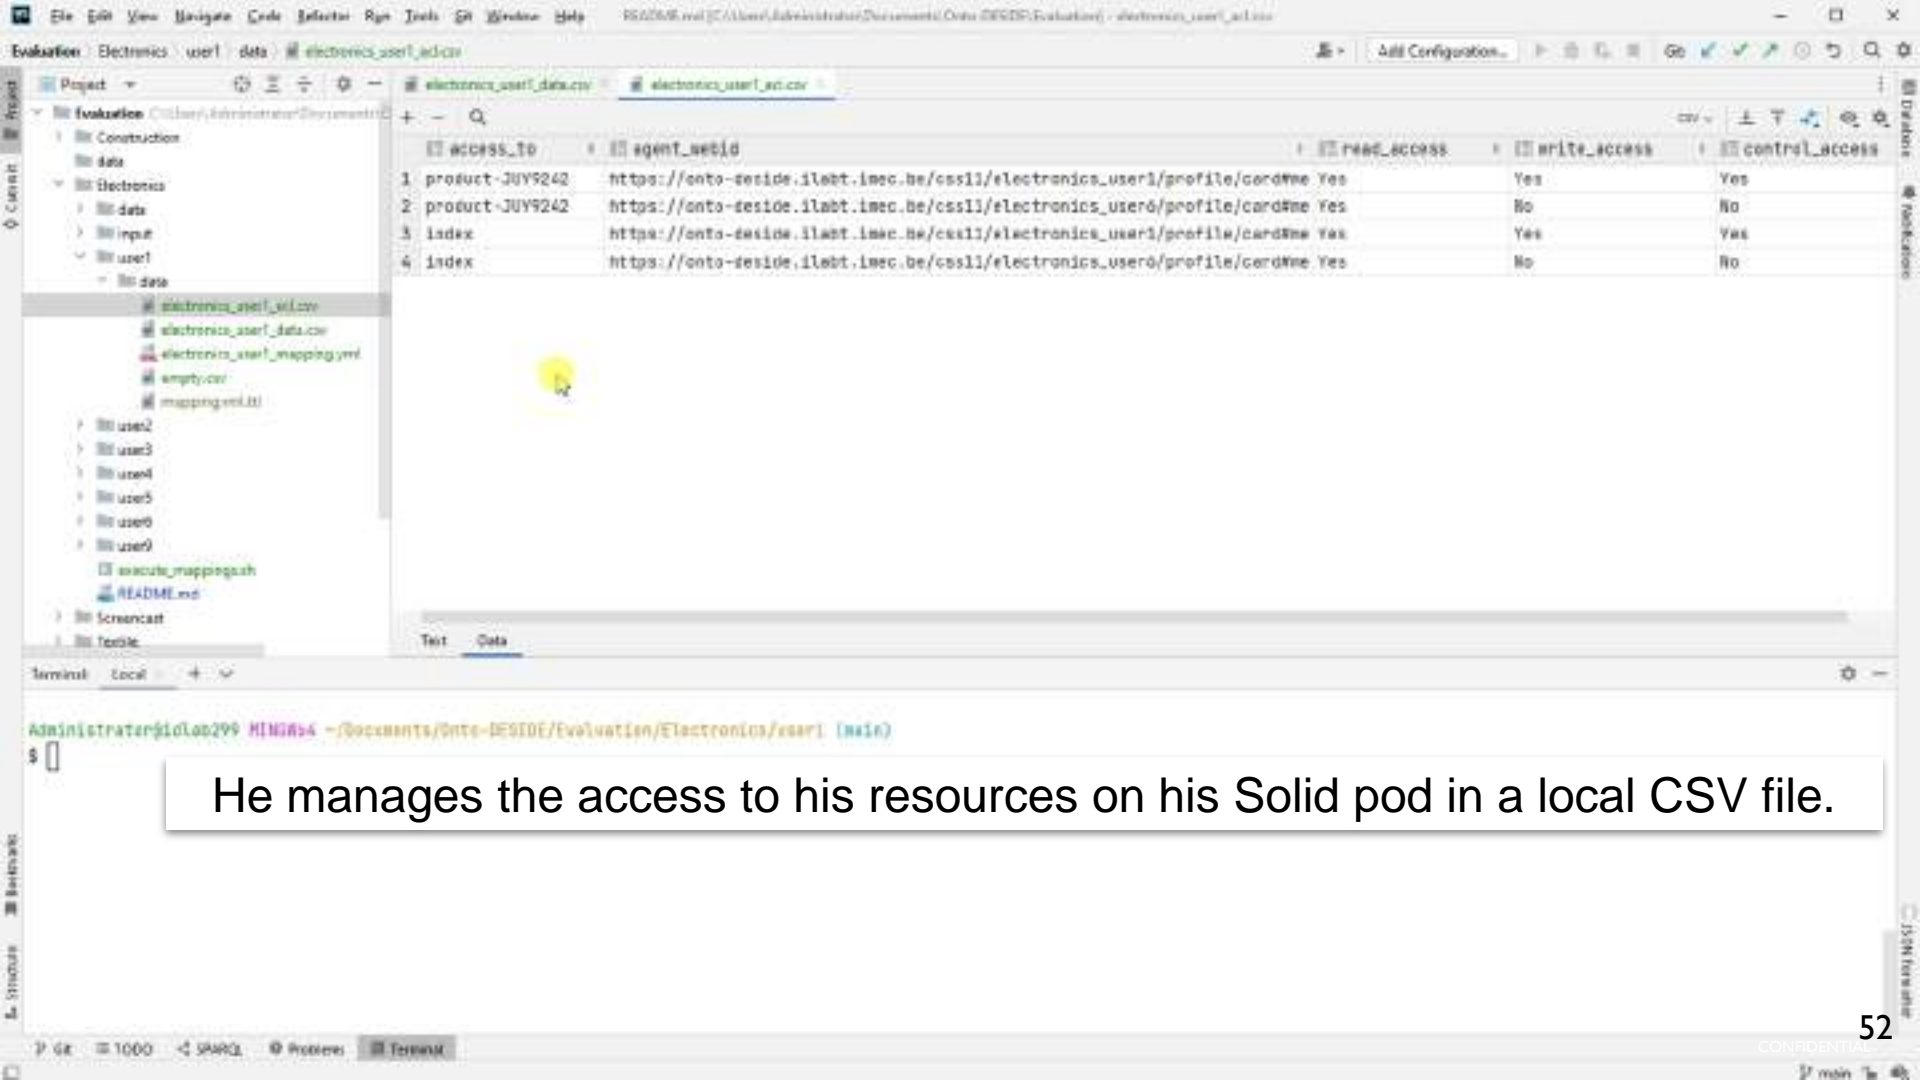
File Edit View Navigate Code Refactor Run Tools Git Window Help README.md [C:\Users\Administrator\Documents\Onto-DESIDE\Evaluation] - electronics_user1_acl.csv

Evaluation Electronics user1 data electronics_user1_acl.csv

Add Configuration...

Project

Evaluation C:\Users\Administrator\Documents\

Construction
data
Electronics
data
input
user1
data
electronics_user1_acl.csv
electronics_user1_data.csv
electronics_user1_mapping.yml
empty.csv
mapping.yml.ttl
user2
user3
user4
user5
user6
user9
execute_mappings.sh
README.md
Screencast
Textile

electronics_user1_data.csv electronics_user1_acl.csv

CSV

| | access_to | agent_webid | read_access | write_access | control_access |
|---|---|---|---|---|---|
| 1 | product-JUY9242 | https://onto-deside.ilabt.imec.be/css11/electronics_user1/profile/card#me | Yes | Yes | Yes |
| 2 | product-JUY9242 | https://onto-deside.ilabt.imec.be/css11/electronics_user6/profile/card#me | Yes | No | No |
| 3 | index | https://onto-deside.ilabt.imec.be/css11/electronics_user1/profile/card#me | Yes | Yes | Yes |
| 4 | index | https://onto-deside.ilabt.imec.be/css11/electronics_user6/profile/card#me | Yes | No | No |

Text Data

Terminal Local

Administrator@idLab299 MINGW64 ~/Documents/Onto-DESIDE/Evaluation/Electronics/user1 (main)
$

He manages the access to his resources on his Solid pod in a local CSV file.

52

Git TODO SPARQL Problems Terminal

CONFIDENTIAL

main